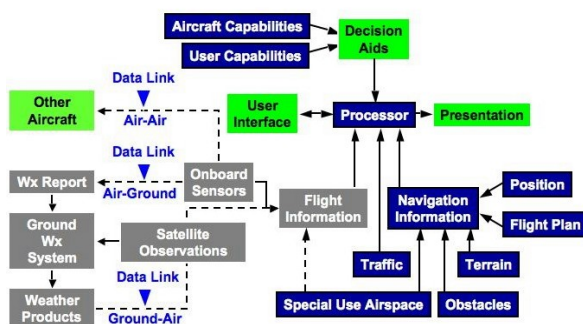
Aircraft Capabilities

User Capabilities

Decision Aids

Data Link

Other Aircraft

Air-Air

User Interface

Processor

Presentation

Data Link

Wx Report

Air-Ground

Onboard Sensors

Flight Information

Navigation Information

Position

Flight Plan

Ground Wx System

Satellite Observations

Data Link

Traffic

Terrain

Weather Products

Ground-Air

Special Use Airspace

Obstacles